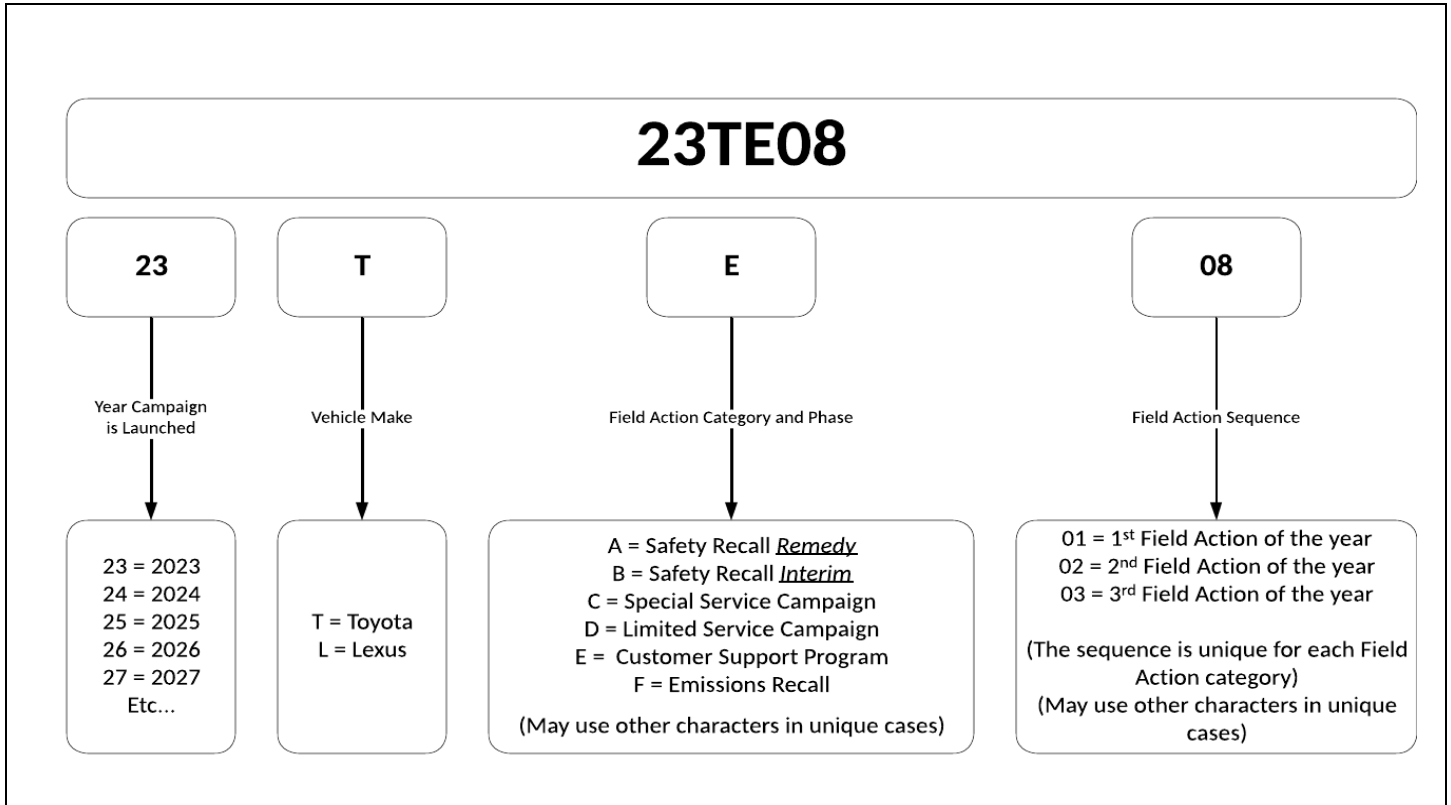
23TE08

23

T

E

08

Year Campaign is Launched

Vehicle Make

Field Action Category and Phase

Field Action Sequence

23 = 2023
24 = 2024
25 = 2025
26 = 2026
27 = 2027
Etc…

T = Toyota
L = Lexus

A = Safety Recall *Remedy*
B = Safety Recall *Interim*
C = Special Service Campaign
D = Limited Service Campaign
E = Customer Support Program
F = Emissions Recall

(May use other characters in unique cases)

01 = 1$^{st}$ Field Action of the year
02 = 2$^{nd}$ Field Action of the year
03 = 3$^{rd}$ Field Action of the year

(The sequence is unique for each Field Action category)
(May use other characters in unique cases)